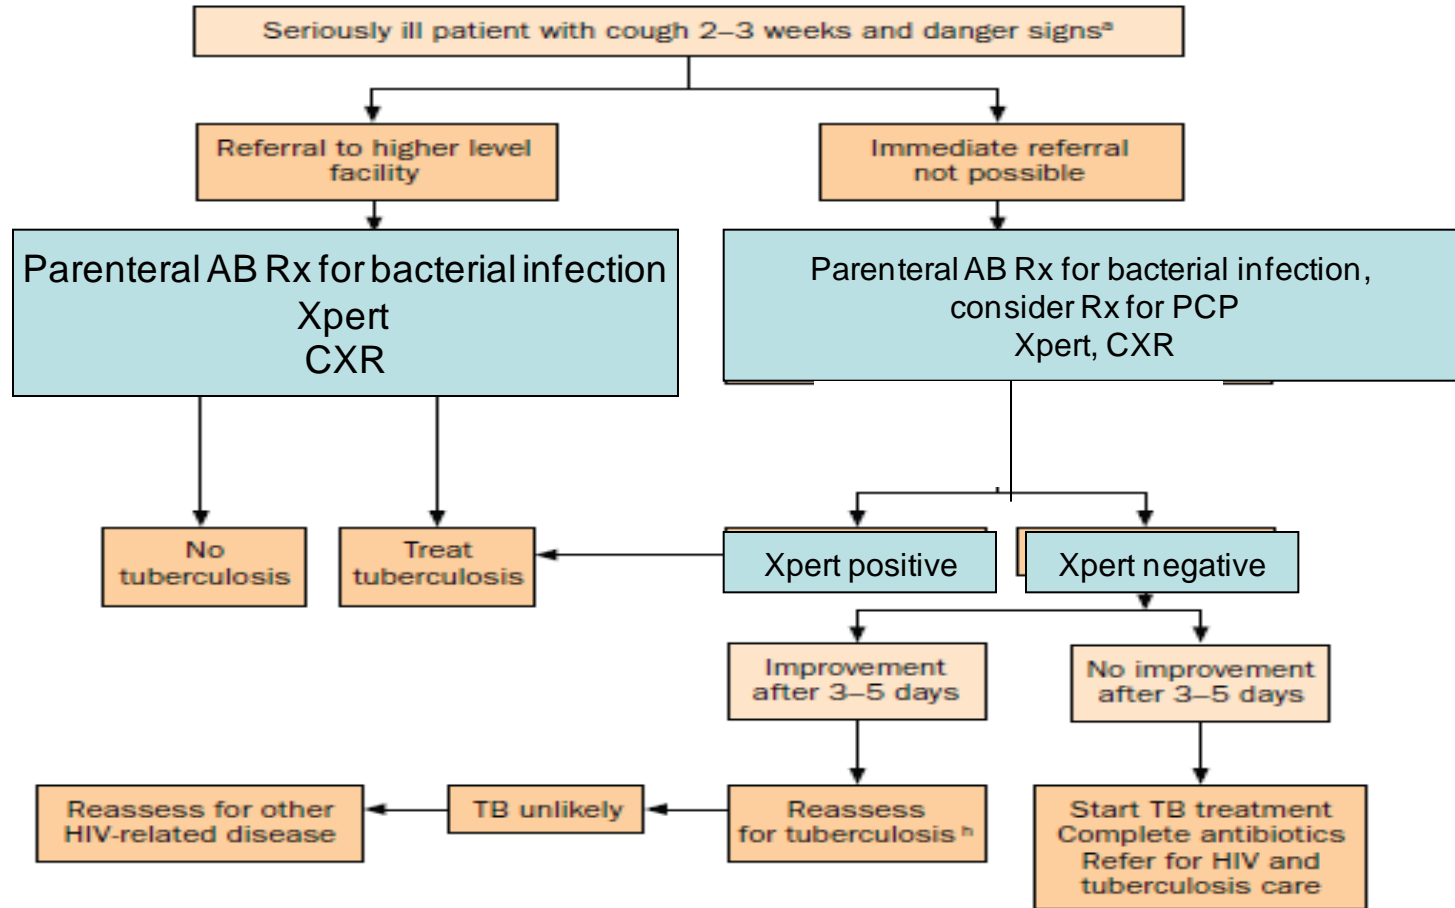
Seriously ill patient with cough 2–3 weeks and danger signs$^{a}$

Referral to higher level facility

Immediate referral not possible

Parenteral AB Rx for bacterial infection
Xpert
CXR

Parenteral AB Rx for bacterial infection, consider Rx for PCP
Xpert, CXR

No tuberculosis

Treat tuberculosis

Xpert positive

Xpert negative

Improvement after 3–5 days

No improvement after 3–5 days

Reassess for other HIV-related disease

TB unlikely

Reassess for tuberculosis$^{h}$

Start TB treatment
Complete antibiotics
Refer for HIV and tuberculosis care